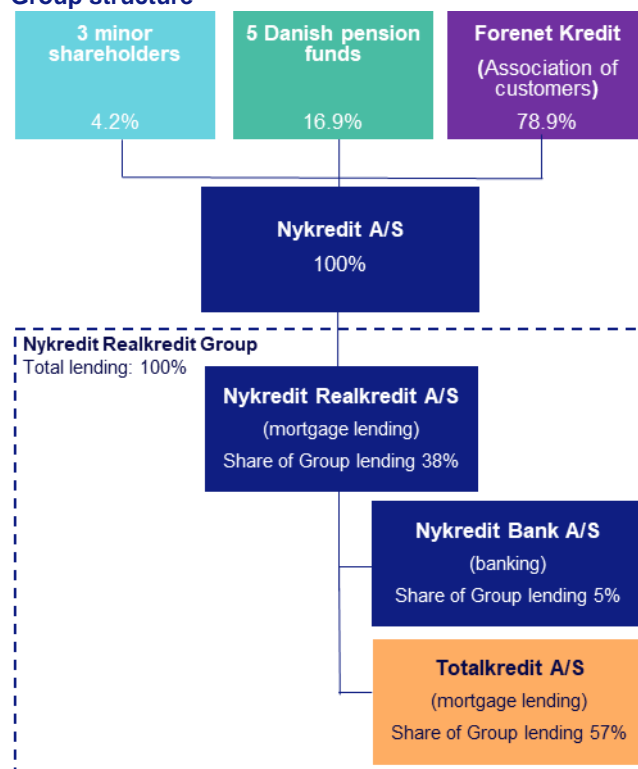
Group structure

3 minor shareholders
4.2%

5 Danish pension funds
16.9%

Forenet Kredit
(Association of customers)
78.9%

Nykredit A/S
100%

Nykredit Realkredit Group
Total lending: 100%

Nykredit Realkredit A/S
(mortgage lending)
Share of Group lending 38%

Nykredit Bank A/S
(banking)
Share of Group lending 5%

Totalkredit A/S
(mortgage lending)
Share of Group lending 57%